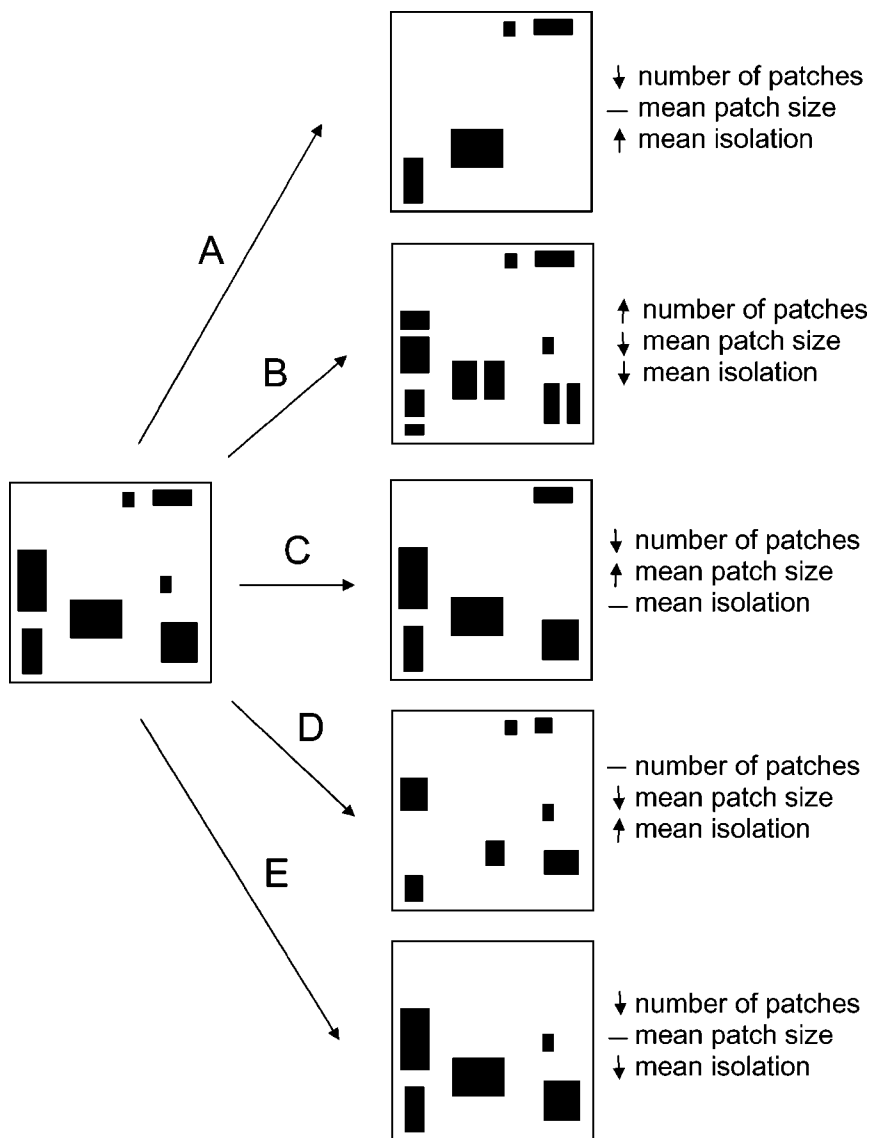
A

↓ number of patches
— mean patch size
↑ mean isolation

B

↑ number of patches
↓ mean patch size
↓ mean isolation

C

↓ number of patches
↑ mean patch size
— mean isolation

D

— number of patches
↓ mean patch size
↑ mean isolation

E

↓ number of patches
— mean patch size
↓ mean isolation